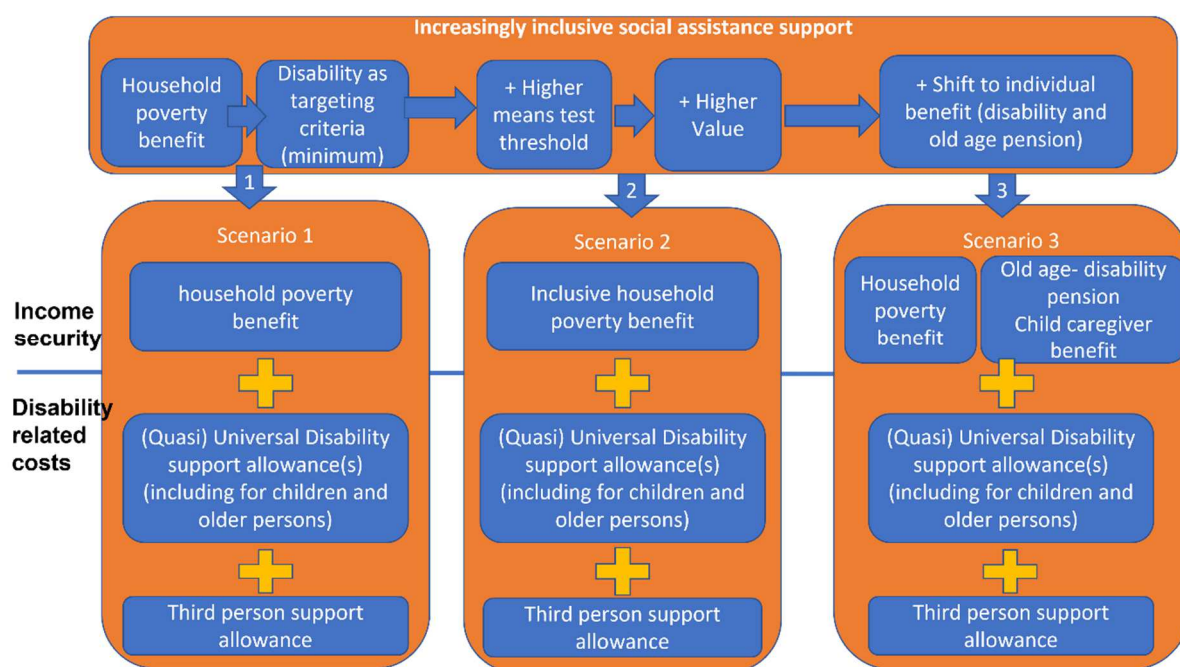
Increasingly inclusive social assistance support

Household poverty benefit

Disability as targeting criteria (minimum)

+ Higher means test threshold

+ Higher Value

+ Shift to individual benefit (disability and old age pension)

1

2

3

Scenario 1

household poverty benefit

(Quasi) Universal Disability support allowance(s) (including for children and older persons)

Third person support allowance

Scenario 2

Inclusive household poverty benefit

(Quasi) Universal Disability support allowance(s) (including for children and older persons)

Third person support allowance

Scenario 3

Household poverty benefit

Old age- disability pension Child caregiver benefit

(Quasi) Universal Disability support allowance(s) (including for children and older persons)

Third person support allowance

Income security

Disability related costs